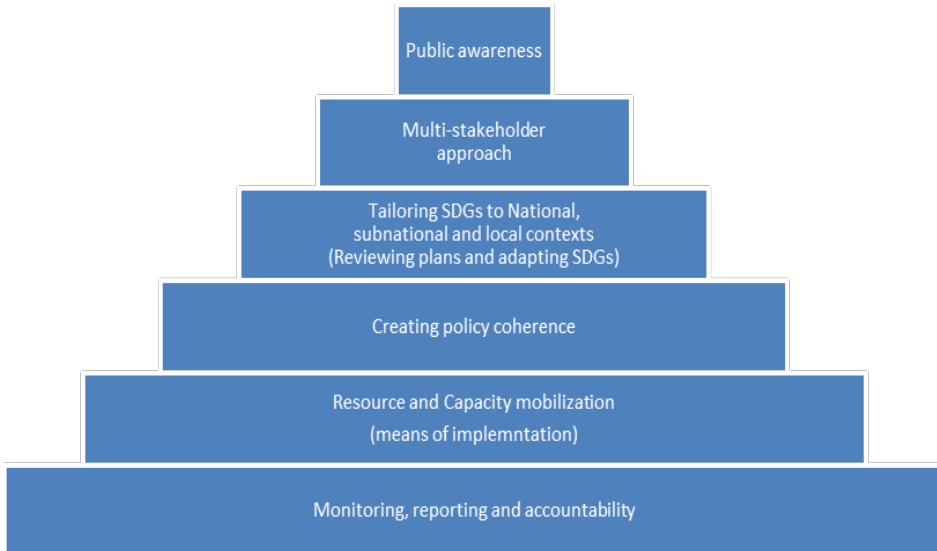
Public awareness

Multi-stakeholder approach

Tailoring SDGs to National, subnational and local contexts (Reviewing plans and adapting SDGs)

Creating policy coherence

Resource and Capacity mobilization
(means of implemntation)

Monitoring, reporting and accountability